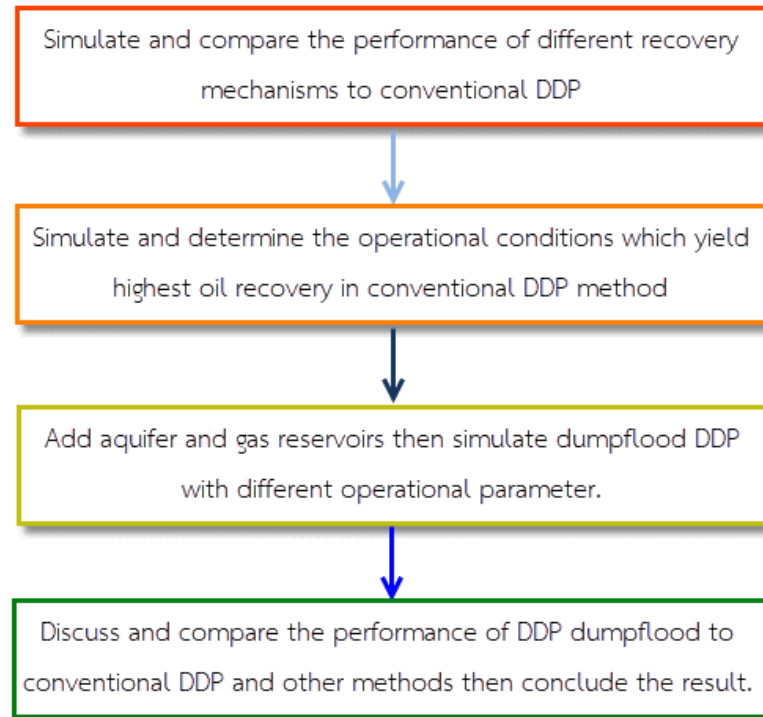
Simulate and compare the performance of different recovery mechanisms to conventional DDP

Simulate and determine the operational conditions which yield highest oil recovery in conventional DDP method

Add aquifer and gas reservoirs then simulate dumpflood DDP with different operational parameter.

Discuss and compare the performance of DDP dumpflood to conventional DDP and other methods then conclude the result.